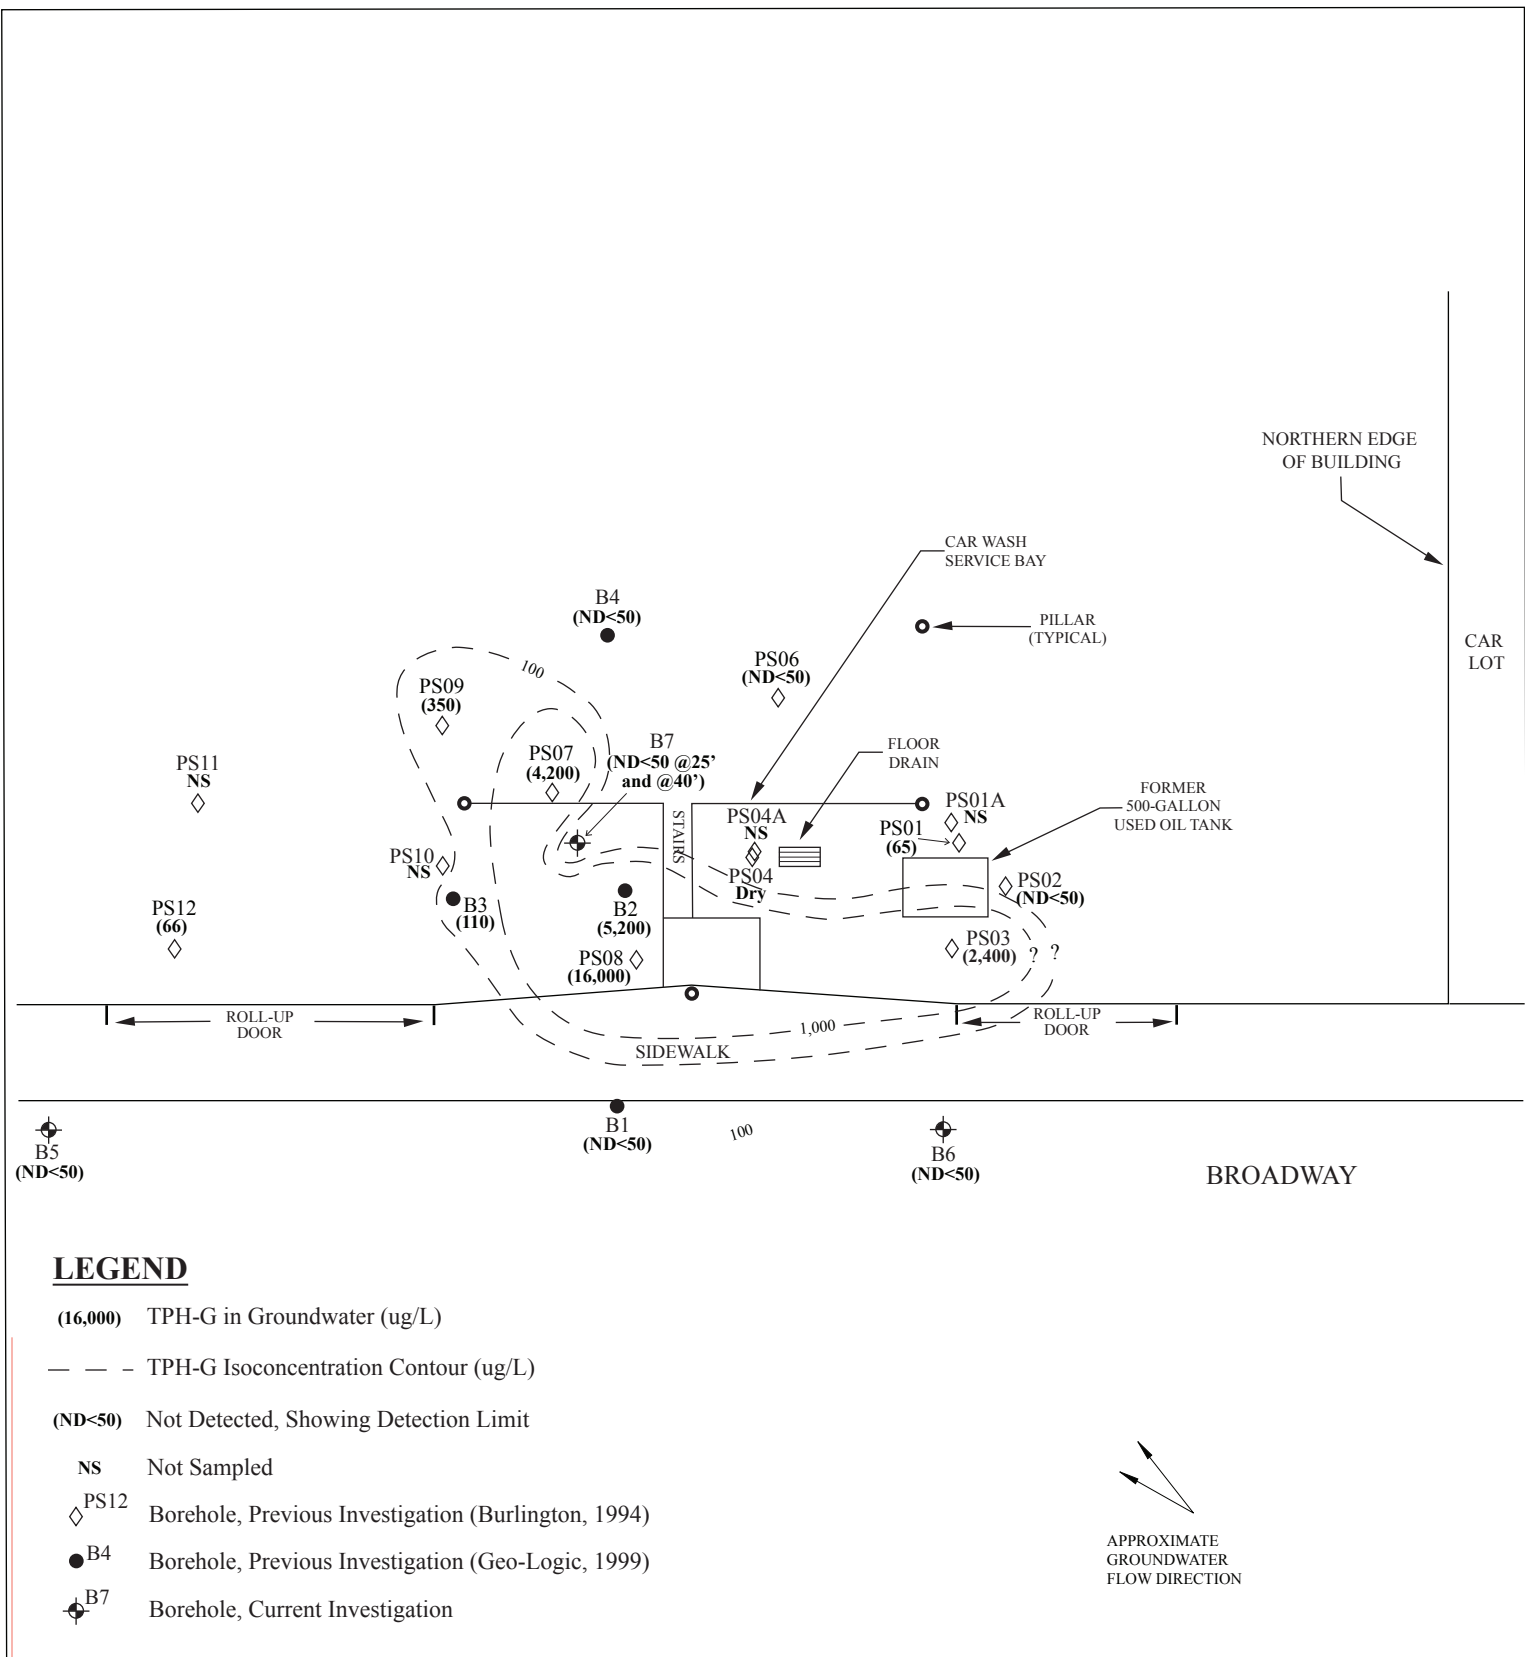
NORTHERN EDGE OF BUILDING

CAR WASH SERVICE BAY

B4
(ND<50)

PILLAR (TYPICAL)

CAR LOT

100

PS06
(ND<50)

PS09
(350)

B7
(ND<50 @25' and @40')

FLOOR DRAIN

PS11
NS

PS07
(4,200)

PS01A
NS

FORMER 500-GALLON USED OIL TANK

PS04A
NS

PS01
(65)

STAIRS

PS10
NS

PS04
Dry

PS02
(ND<50)

B3
(110)

B2
(5,200)

PS12
(66)

PS03
(2,400)

? ?

PS08
(16,000)

ROLL-UP DOOR

1,000

ROLL-UP DOOR

SIDEWALK

B1
(ND<50)

100

B5
(ND<50)

B6
(ND<50)

BROADWAY

LEGEND

(16,000) TPH-G in Groundwater (ug/L)

TPH-G Isoconcentration Contour (ug/L)

(ND<50) Not Detected, Showing Detection Limit

NS Not Sampled

PS12 Borehole, Previous Investigation (Burlington, 1994)

B4 Borehole, Previous Investigation (Geo-Logic, 1999)

B7 Borehole, Current Investigation

APPROXIMATE GROUNDWATER FLOW DIRECTION